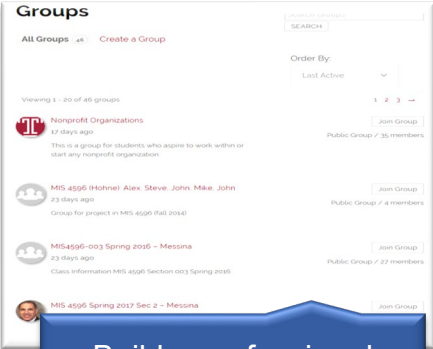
Groups

Search Groups...
SEARCH

All Groups 46 Create a Group

Order By:
Last Active

Viewing 1 - 20 of 46 groups

1 2 3 →

Nonprofit Organizations
17 days ago
This is a group for students who aspire to work within or start any nonprofit organization.

Join Group
Public Group / 35 members

MIS 4596 (Hohne) Alex, Steve, John, Mike, John
23 days ago
Group for project in MIS 4596 (fall 2014)

Join Group
Public Group / 4 members

MIS4596-003 Spring 2016 – Messina
23 days ago
Class Information MIS 4596 Section 003 Spring 2016

Join Group
Public Group / 27 members

MIS 4596 Spring 2017 Sec 2 – Messina

Join Group

Build a professional